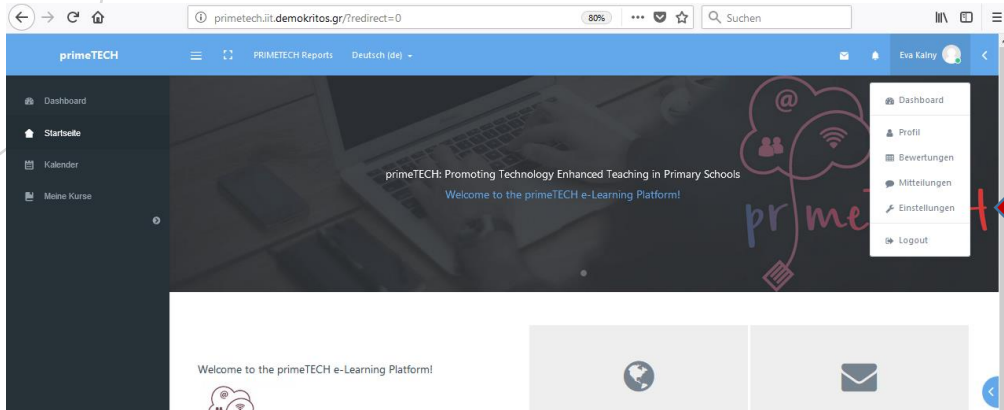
primetech.iit.demokritos.gr/?redirect=0

80%

Suchen

primeTECH

PRIMETECH Reports

Deutsch (de)

Eva Kalny

Dashboard

Startseite

Kalender

Meine Kurse

primeTECH: Promoting Technology Enhanced Teaching in Primary Schools

Welcome to the primeTECH e-Learning Platform!

Dashboard

Profil

Bewertungen

Mitteilungen

Einstellungen

Logout

Welcome to the primeTECH e-Learning Platform!